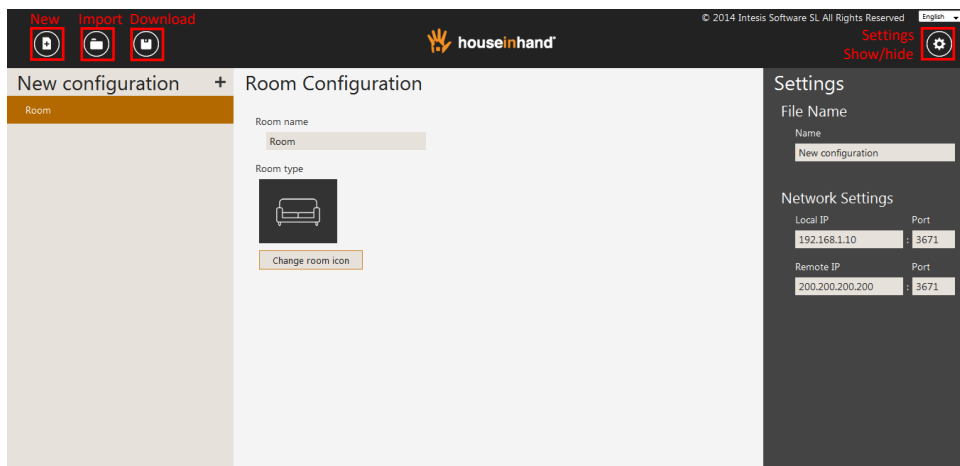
New Import Download

houseinhand

© 2014 Intesis Software SL All Rights Reserved English

Settings Show/hide

New configuration +

Room

Room Configuration

Room name

Room

Room type

Change room icon

Settings

File Name

Name

New configuration

Network Settings

Local IP Port

192.168.1.10 : 3671

Remote IP Port

200.200.200.200 : 3671